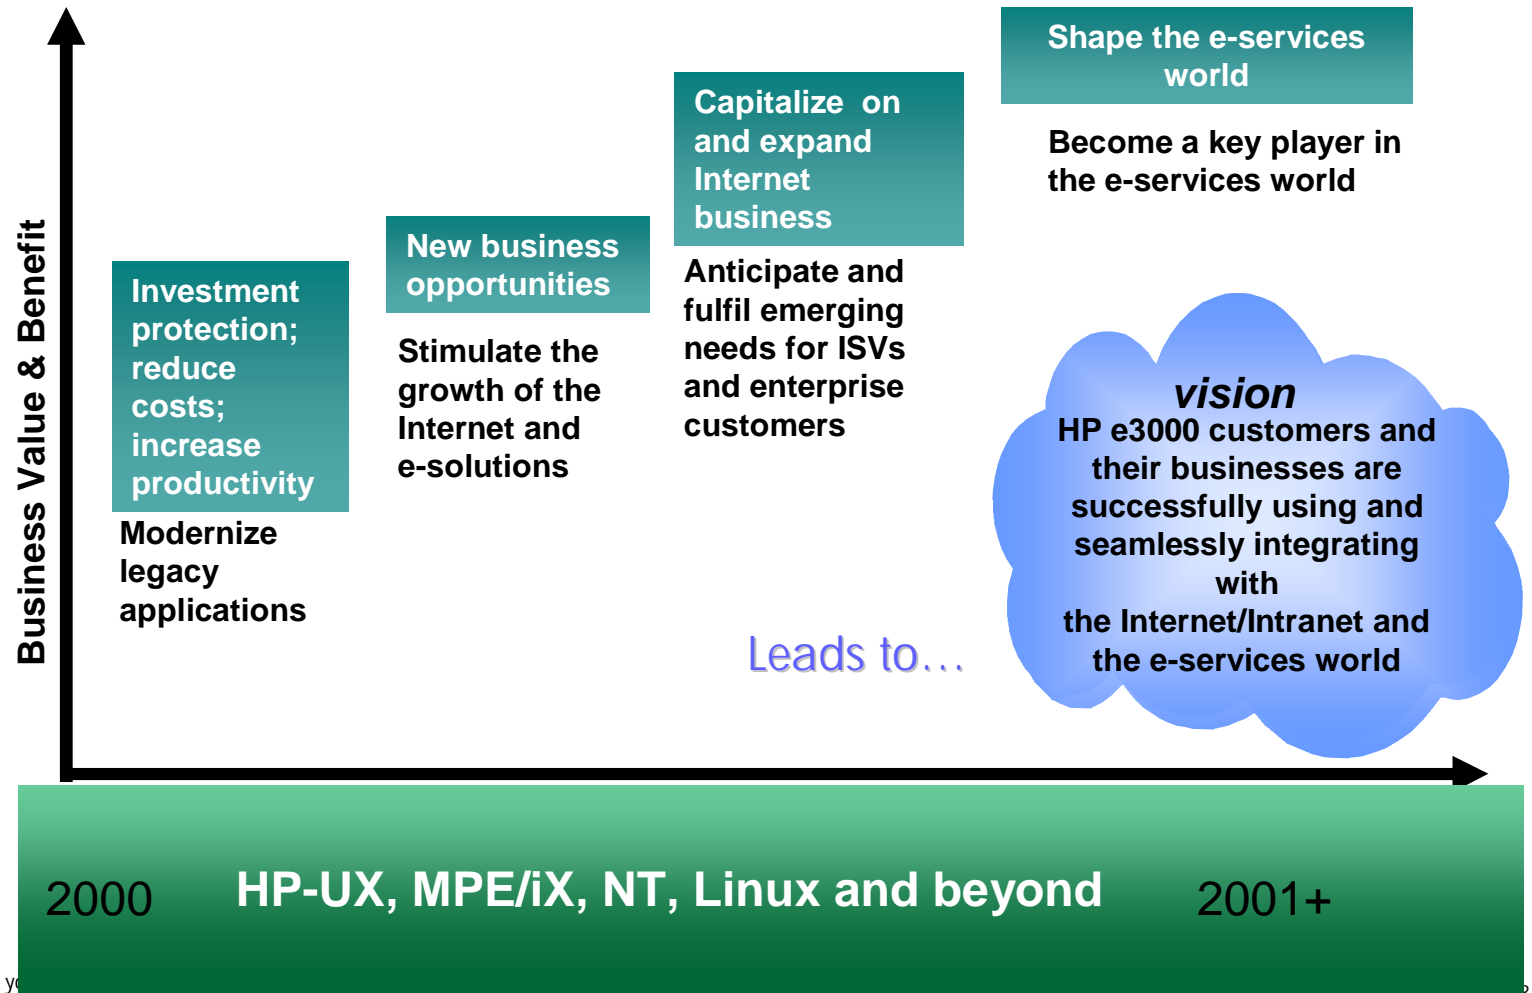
Business Value & Benefit

Investment protection; reduce costs; increase productivity

Modernize legacy applications

New business opportunities

Stimulate the growth of the Internet and e-solutions

Capitalize on and expand Internet business

Anticipate and fulfil emerging needs for ISVs and enterprise customers

Shape the e-services world

Become a key player in the e-services world

Leads to…

vision
HP e3000 customers and their businesses are successfully using and seamlessly integrating with the Internet/Intranet and the e-services world

2000 HP-UX, MPE/iX, NT, Linux and beyond 2001+